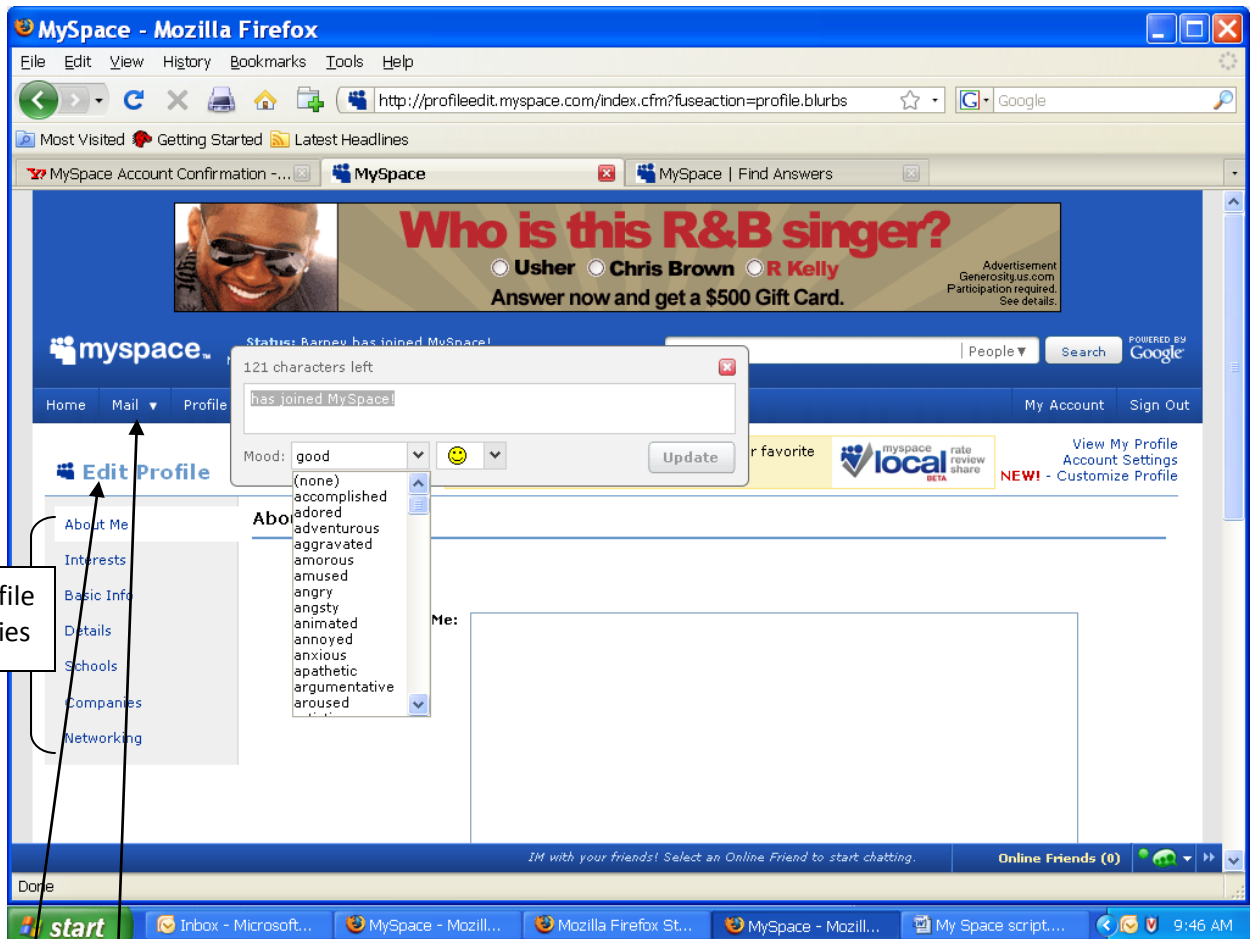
MySpace - Mozilla Firefox

File Edit View History Bookmarks Tools Help

http://profileedit.myspace.com/index.cfm?fuseaction=profile.blurbs

Google

Most Visited Getting Started Latest Headlines

MySpace Account Confirmation -... MySpace MySpace | Find Answers

Who is this R&B singer?
Usher Chris Brown R Kelly
Answer now and get a $500 Gift Card.
Advertisement
Generosity.us.com
Participation required.
See details.

myspace

Status: Barney has joined MySpace!

People ▼ Search POWERED BY Google

Home Mail ▼ Profile

My Account Sign Out

121 characters left

has joined MySpace!

Mood: good

Update

(none)
accomplished
adored
adventurous
aggravated
amorous
amused
angry
angsty
animated
annoyed
anxious
apathetic
argumentative
aroused

r favorite

myspace local rate review share BETA

View My Profile
Account Settings
NEW! - Customize Profile

Edit Profile

About Me
Interests
Basic Info
Details
Schools
Companies
Networking

Abou

Me:

file
ies

IM with your friends! Select an Online Friend to start chatting.

Online Friends (0)

Done

start Inbox - Microsoft... MySpace - Mozill... Mozilla Firefox St... MySpace - Mozill... My Space script.... 9:46 AM